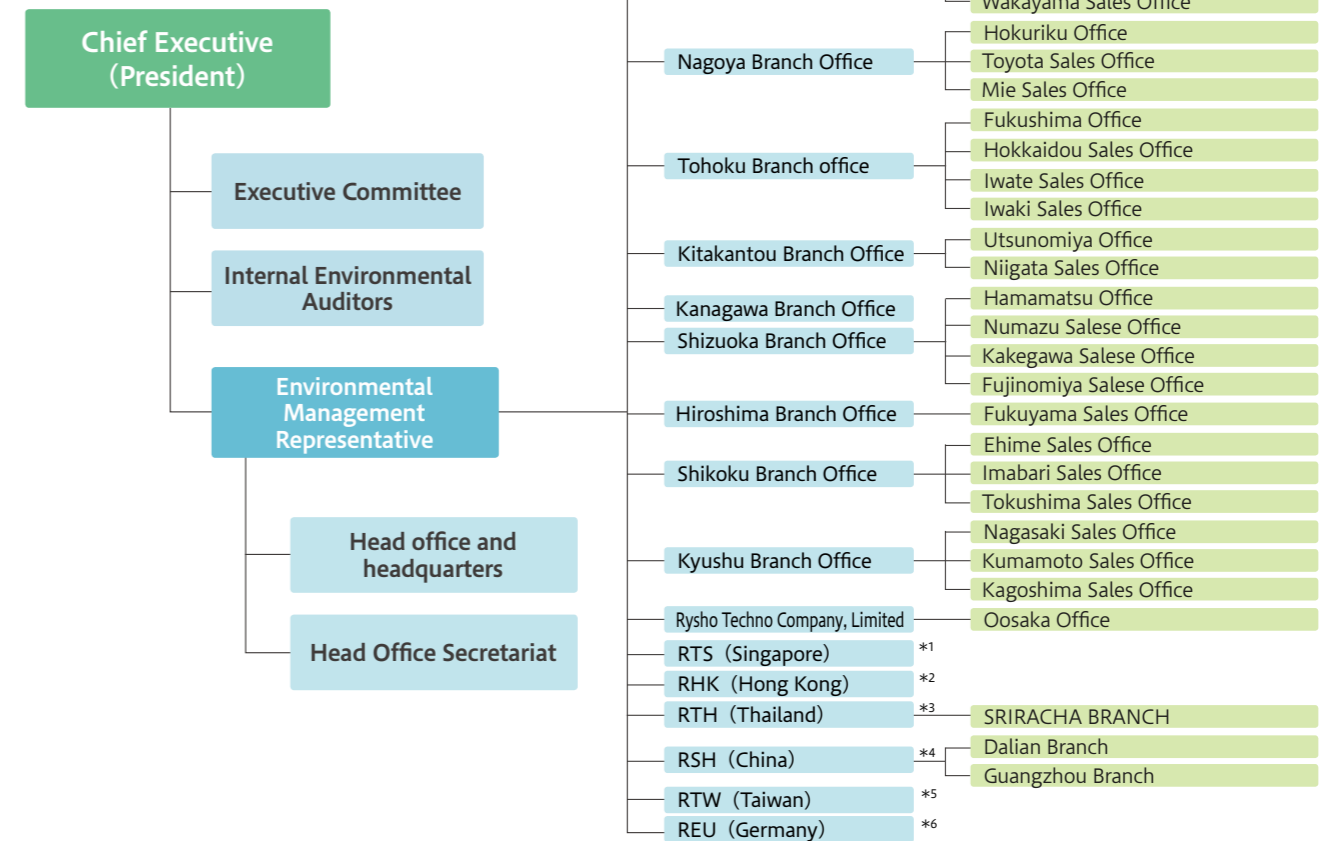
Chief Executive (President)

Executive Committee

Internal Environmental Auditors

Environmental Management Representative

Head office and headquarters

Head Office Secretariat

Wakayama Sales Office

Nagoya Branch Office
Hokuriku Office
Toyota Sales Office
Mie Sales Office

Tohoku Branch office
Fukushima Office
Hokkaidou Sales Office
Iwate Sales Office
Iwaki Sales Office

Kitakantou Branch Office
Utsunomiya Office
Niigata Sales Office

Kanagawa Branch Office
Shizuoka Branch Office
Hamamatsu Office
Numazu Salese Office
Kakegawa Salese Office
Fujinomiya Salese Office

Hiroshima Branch Office
Fukuyama Sales Office

Shikoku Branch Office
Ehime Sales Office
Imabari Sales Office
Tokushima Sales Office

Kyushu Branch Office
Nagasaki Sales Office
Kumamoto Sales Office
Kagoshima Sales Office

Rysho Techno Company, Limited
Oosaka Office

RTS（Singapore） *1
RHK（Hong Kong） *2
RTH（Thailand） *3
SRIRACHA BRANCH
RSH（China） *4
Dalian Branch
Guangzhou Branch
RTW（Taiwan） *5
REU（Germany） *6